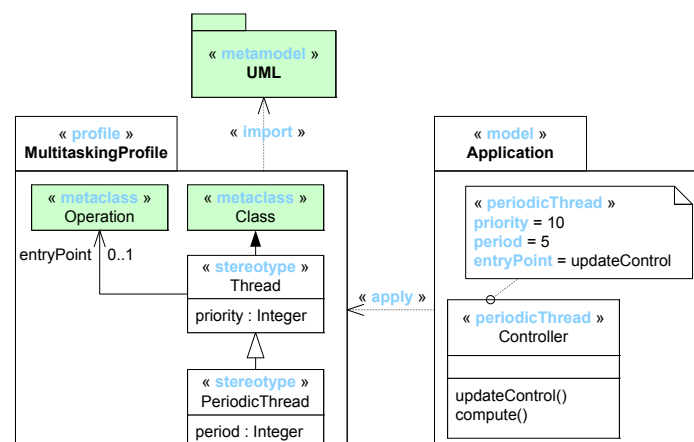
« metamodel »
UML

« import »

« profile »
MultitaskingProfile

« metaclass »
Operation

« metaclass »
Class

entryPoint 0..1

« stereotype »
Thread

priority : Integer

« stereotype »
PeriodicThread

period : Integer

« apply »

« model »
Application

« periodicThread »
priority = 10
period = 5
entryPoint = updateControl

« periodicThread »
Controller

updateControl()
compute()